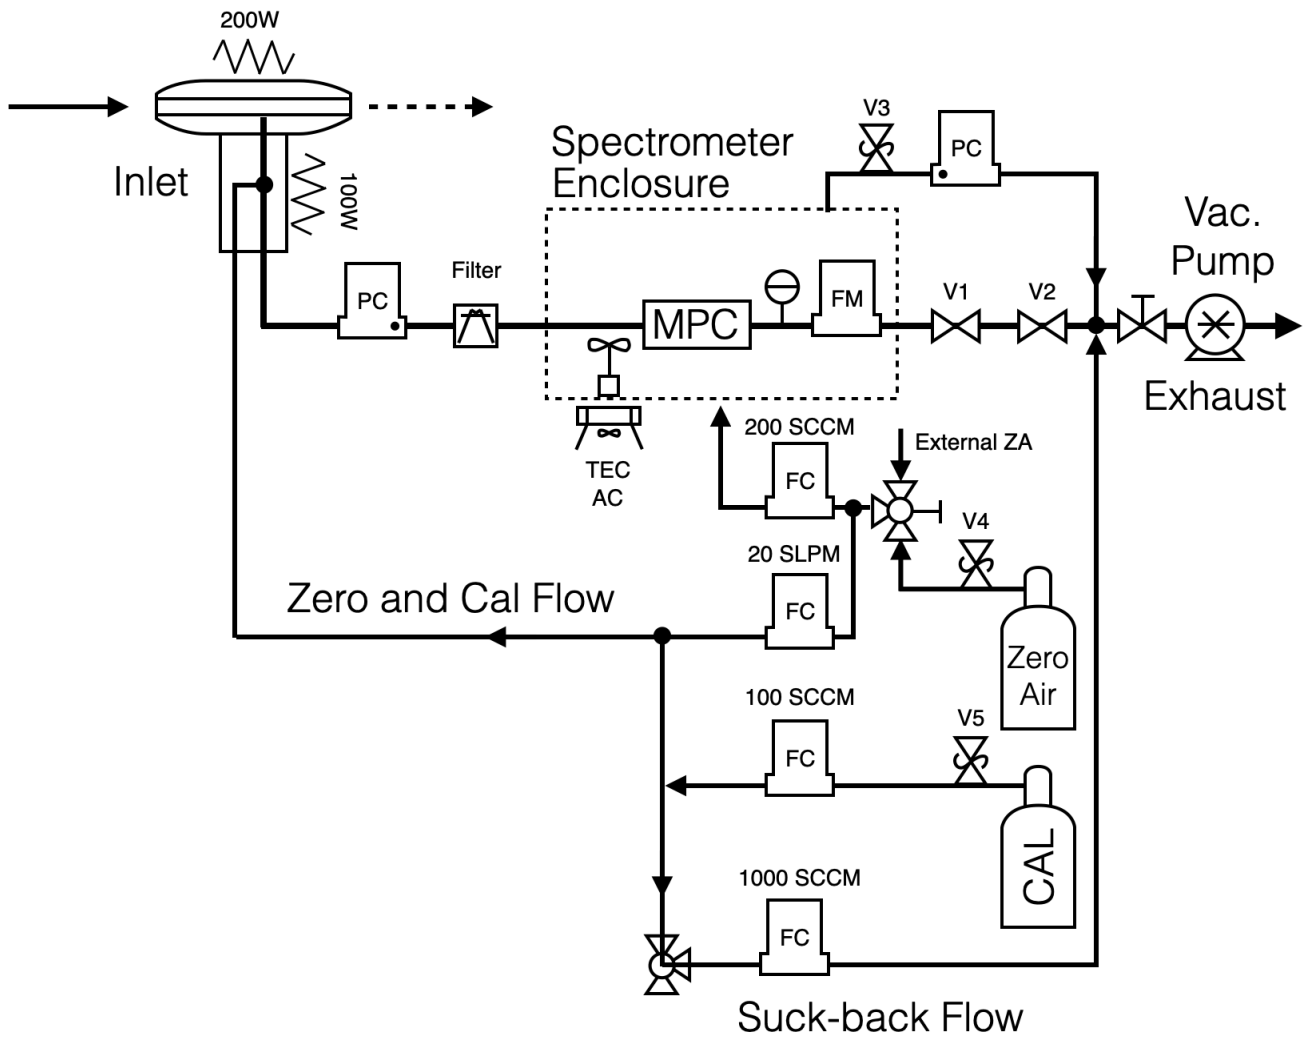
200W

Inlet

100W

Spectrometer Enclosure

V3

PC

Vac. Pump

PC

Filter

MPC

FM

V1

V2

Exhaust

TEC AC

200 SCCM

FC

External ZA

V4

20 SLPM

FC

Zero and Cal Flow

Zero Air

100 SCCM

FC

V5

CAL

1000 SCCM

FC

Suck-back Flow